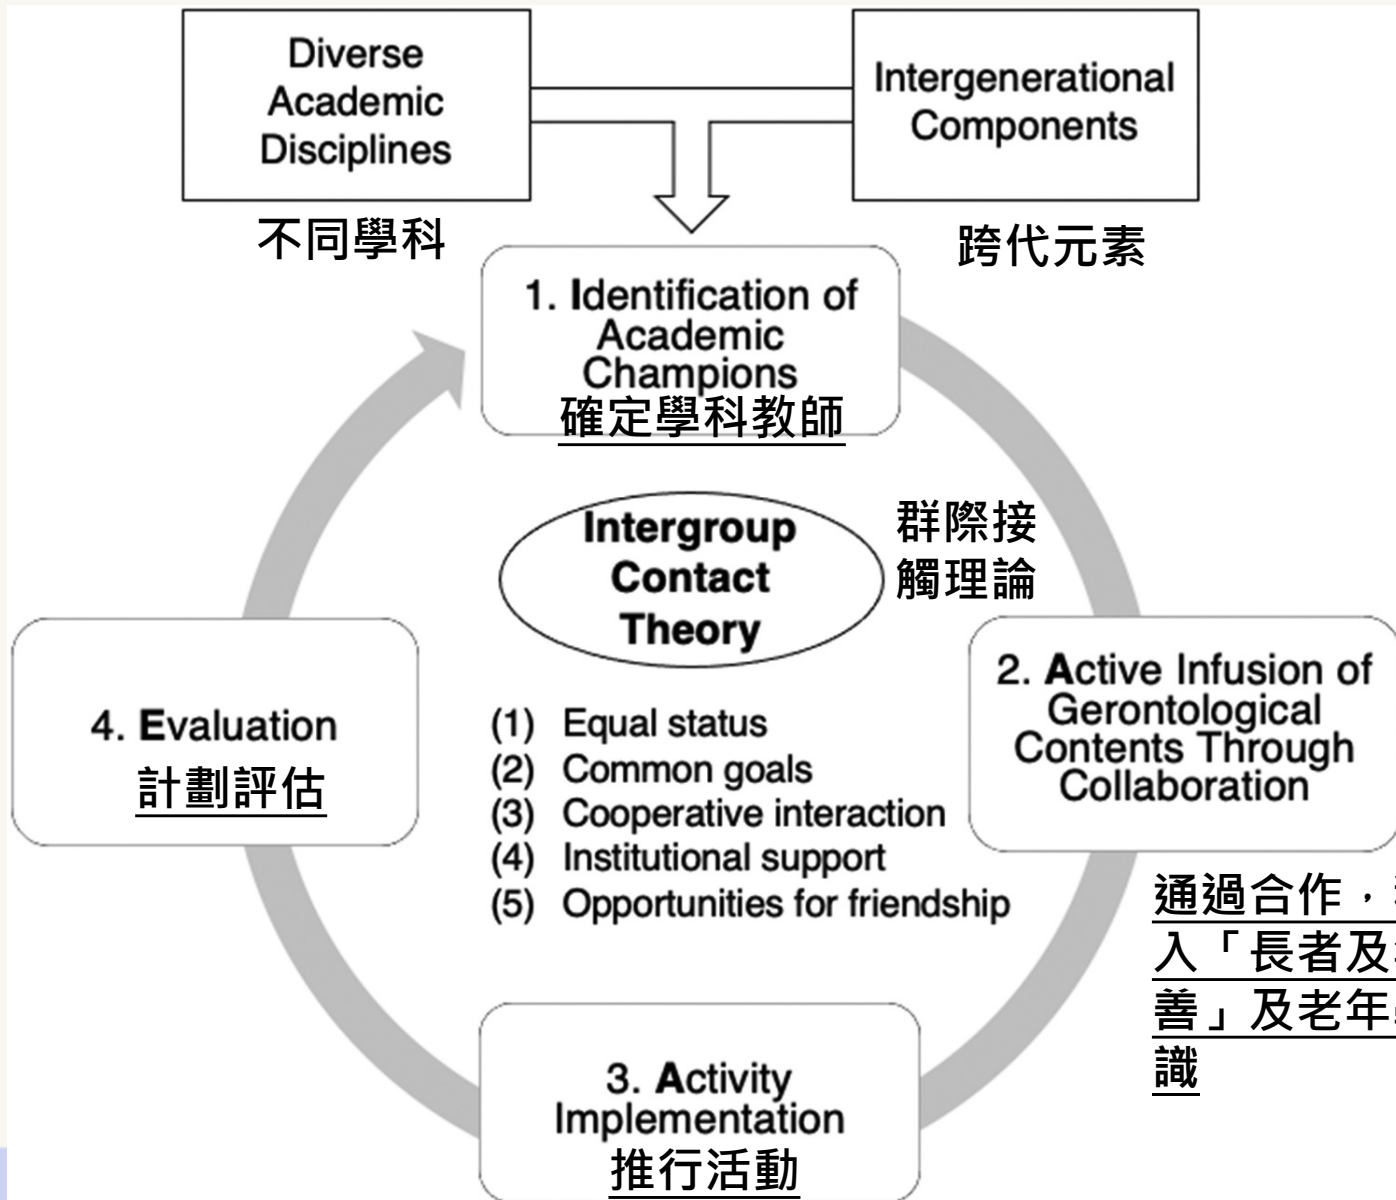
Diverse Academic Disciplines

不同學科

Intergenerational Components

跨代元素

1. Identification of Academic Champions
確定學科教師

Intergroup Contact Theory

群際接觸理論

(1) Equal status
(2) Common goals
(3) Cooperative interaction
(4) Institutional support
(5) Opportunities for friendship

2. Active Infusion of Gerontological Contents Through Collaboration

通過合作，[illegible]
入「長者及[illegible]
善」及老年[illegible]
識

3. Activity Implementation
推行活動

4. Evaluation
計劃評估